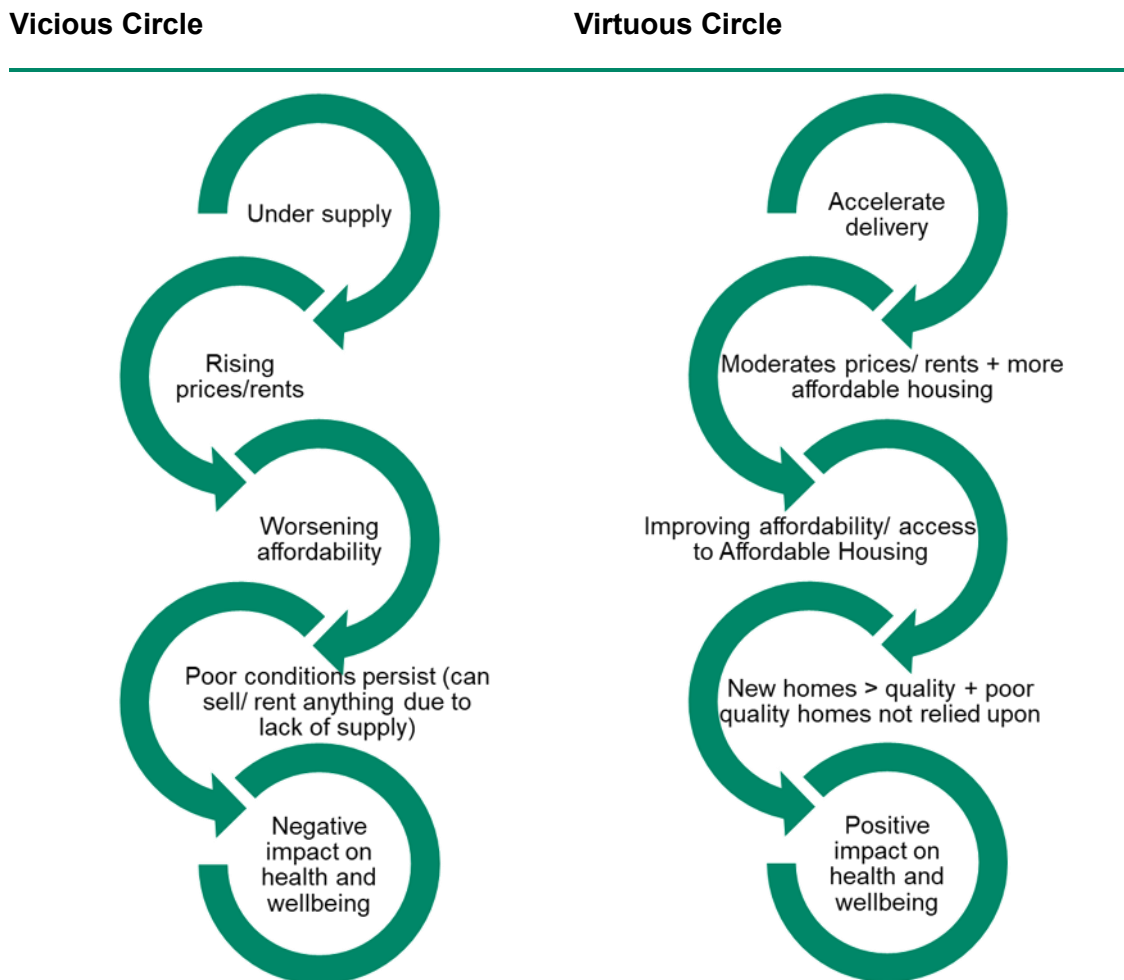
Vicious Circle

Under supply

Rising prices/rents

Worsening affordability

Poor conditions persist (can sell/ rent anything due to lack of supply)

Negative impact on health and wellbeing

Virtuous Circle

Accelerate delivery

Moderates prices/ rents + more affordable housing

Improving affordability/ access to Affordable Housing

New homes > quality + poor quality homes not relied upon

Positive impact on health and wellbeing